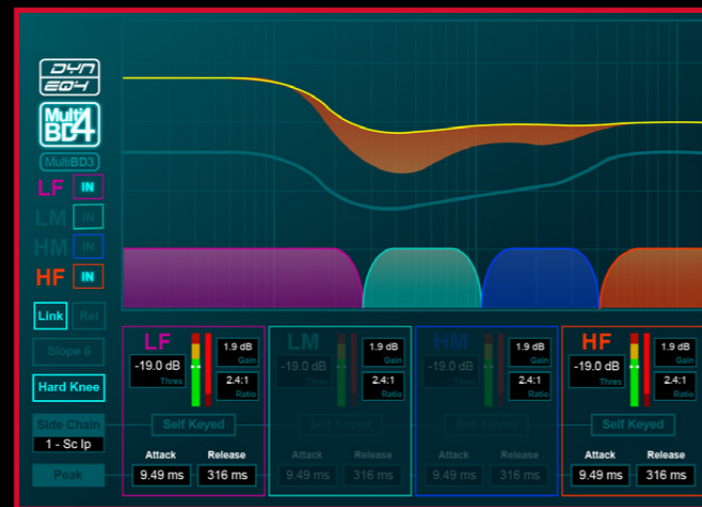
DYN EQ4

Multi BD4

MultiBD3

LF IN

LM IN

HM IN

HF IN

Link Rel

Slope 6

Hard Knee

Side Chain
1 - Sc Ip

Peak

LF
-19.0 dB
Thres
1.9 dB
Gain
2.4:1
Ratio
Self Keyed
Attack 9.49 ms
Release 316 ms

LM
-19.0 dB
Thres
1.9 dB
Gain
2.4:1
Ratio
Self Keyed
Attack 9.49 ms
Release 316 ms

HM
-19.0 dB
Thres
1.9 dB
Gain
2.4:1
Ratio
Self Keyed
Attack 9.49 ms
Release 316 ms

HF
-19.0 dB
Thres
1.9 dB
Gain
2.4:1
Ratio
Self Keyed
Attack 9.49 ms
Release 316 ms